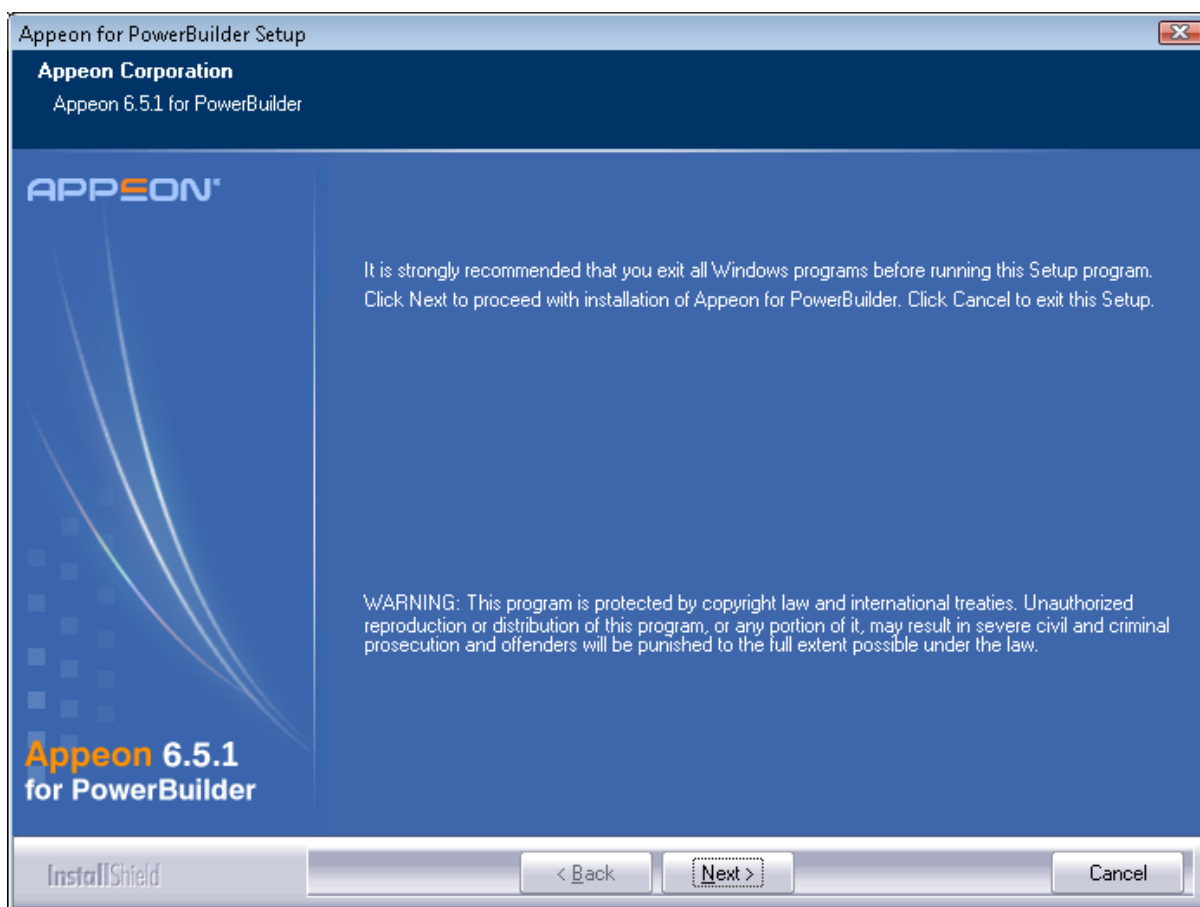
Appeon for PowerBuilder Setup

Appeon Corporation

Appeon 6.5.1 for PowerBuilder

APPEON

It is strongly recommended that you exit all Windows programs before running this Setup program. Click Next to proceed with installation of Appeon for PowerBuilder. Click Cancel to exit this Setup.

WARNING: This program is protected by copyright law and international treaties. Unauthorized reproduction or distribution of this program, or any portion of it, may result in severe civil and criminal prosecution and offenders will be punished to the full extent possible under the law.

Appeon 6.5.1 for PowerBuilder

InstallShield

< Back

Next >

Cancel